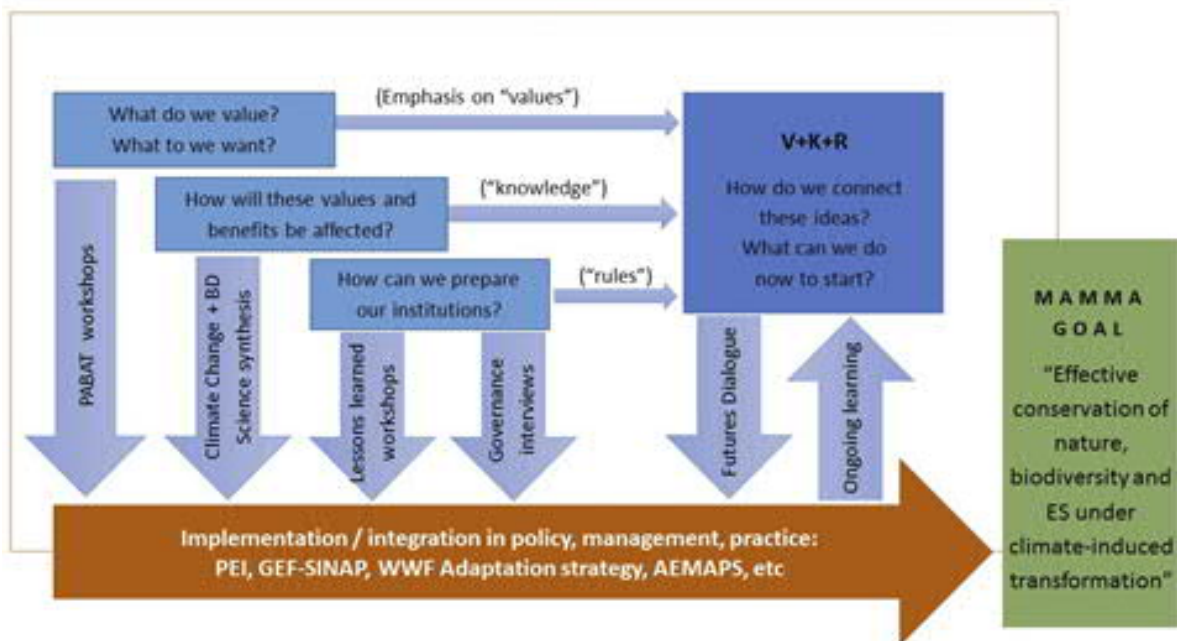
What do we value?
What to we want?

(Emphasis on "values")

How will these values and benefits be affected?

("knowledge")

How can we prepare our institutions?

("rules")

V+K+R

How do we connect these ideas?
What can we do now to start?

PABAT workshops

Climate Change + BD Science synthesis

Lessons learned workshops

Governance interviews

Futures Dialogue

Ongoing learning

MAMMA GOAL

"Effective conservation of nature, biodiversity and ES under climate-induced transformation"

Implementation / integration in policy, management, practice:
PEI, GEF-SINAP, WWF Adaptation strategy, AEMAPS, etc